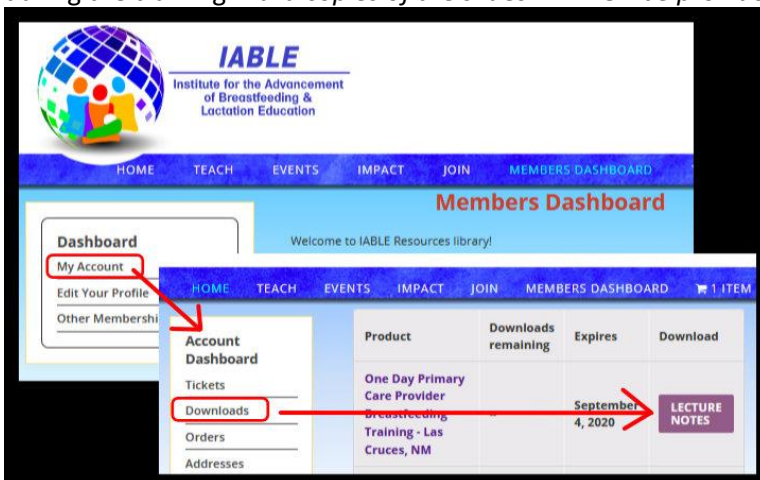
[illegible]

IABLE
Institute for the Advancement of Breastfeeding & Lactation Education

HOME TEACH EVENTS IMPACT JOIN MEMBERS DASHBOARD

Members Dashboard

Dashboard
My Account
Edit Your Profile
Other Membershi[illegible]

Welcome to IABLE Resources library!

HOME TEACH EVENTS IMPACT JOIN MEMBERS DASHBOARD 1 ITEM

Account Dashboard
Tickets
Downloads
Orders
Addresses

| Product | Downloads remaining | Expires | Download |
|---|---|---|---|
| One Day Primary Care Provider Breastfeeding Training - Las Cruces, NM | ∞ | September 4, 2020 | LECTURE NOTES |